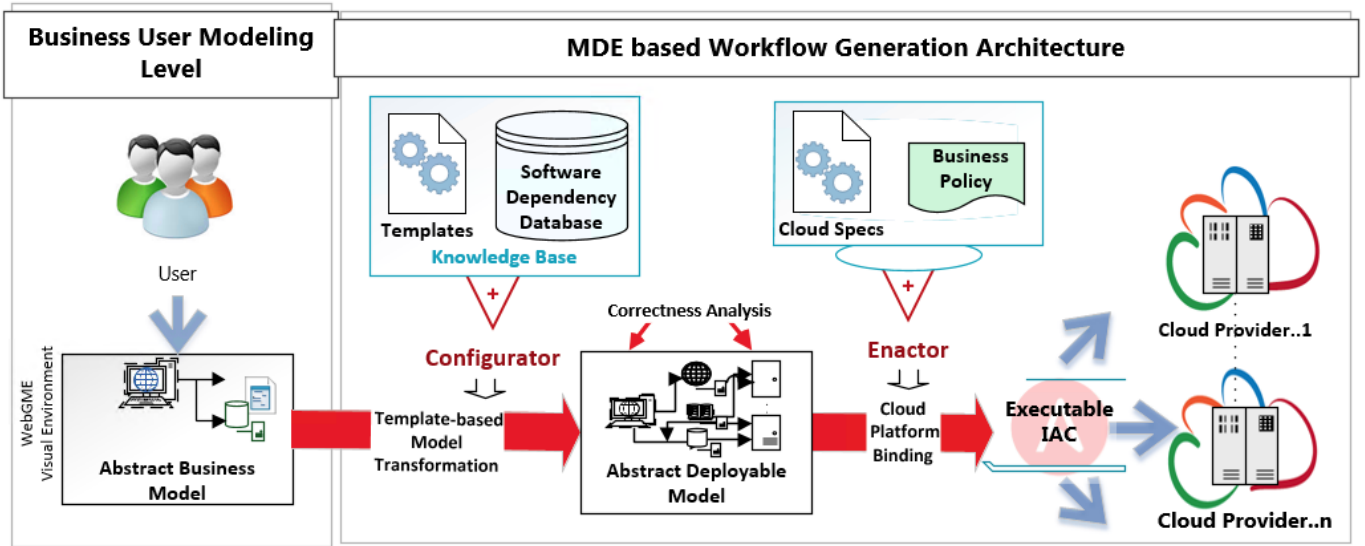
Business User Modeling Level

MDE based Workflow Generation Architecture

User

WebGME Visual Environment

Abstract Business Model

Templates

Software Dependency Database

Knowledge Base

+

Configurator

Template-based Model Transformation

Correctness Analysis

Abstract Deployable Model

Cloud Specs

Business Policy

+

Enactor

Cloud Platform Binding

Executable IAC

Cloud Provider..1

Cloud Provider..n